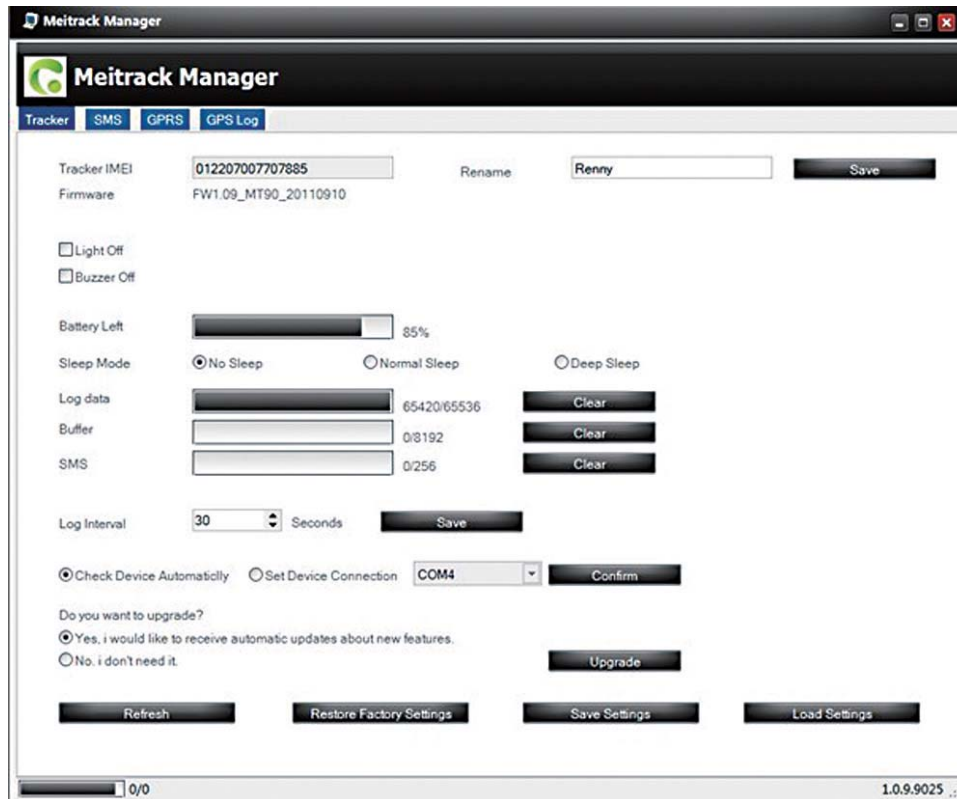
Meitrack Manager

Meitrack Manager

Tracker SMS GPRS GPS Log

Tracker IMEI 012207007707885 Rename Renny Save

Firmware FW1.09_MT90_20110910

Light Off

Buzzer Off

Battery Left 85%

Sleep Mode No Sleep Normal Sleep Deep Sleep

Log data 65420/65536 Clear

Buffer 0/8192 Clear

SMS 0/256 Clear

Log Interval 30 Seconds Save

Check Device Automaticlly Set Device Connection COM4 Confirm

Do you want to upgrade?

Yes, i would like to receive automatic updates about new features.

No. i don't need it.

Upgrade

Refresh Restore Factory Settings Save Settings Load Settings

0/0

1.0.9.9025